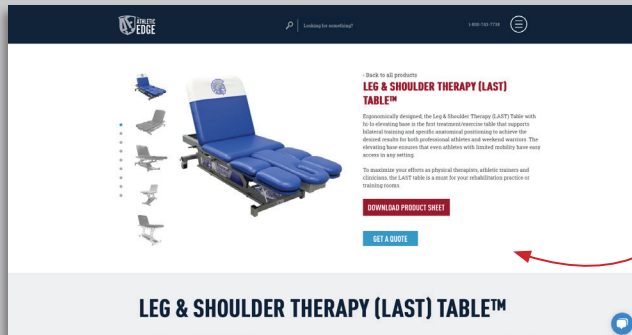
ATHLETIC EDGE

Looking for something?

1-800-733-7739

‹ Back to all products

LEG & SHOULDER THERAPY (LAST) TABLE™

Ergonomically designed, the Leg & Shoulder Therapy (LAST) Table with hi-lo elevating base is the first treatment/exercise table that supports bilateral training and specific anatomical positioning to achieve the desired results for both professional athletes and weekend warriors. The elevating base ensures that even athletes with limited mobility have easy access in any setting.

To maximize your efforts as physical therapists, athletic trainers and clinicians, the LAST table is a must for your rehabilitation practice or training room.

DOWNLOAD PRODUCT SHEET

GET A QUOTE

LEG & SHOULDER THERAPY (LAST) TABLE™